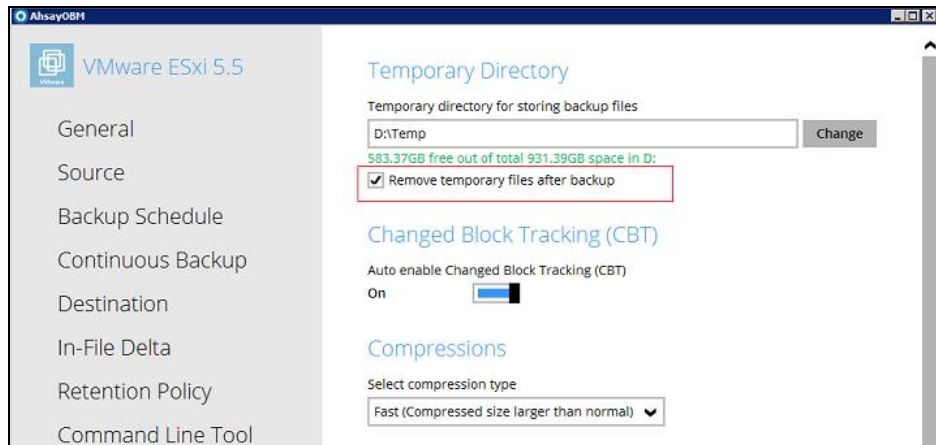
AhsayOBM

VMware

VMware ESxi 5.5

General

Source

Backup Schedule

Continuous Backup

Destination

In-File Delta

Retention Policy

Command Line Tool

Temporary Directory

Temporary directory for storing backup files

D:\Temp

Change

583.37GB free out of total 931.39GB space in D:

Remove temporary files after backup

Changed Block Tracking (CBT)

Auto enable Changed Block Tracking (CBT)

On

Compressions

Select compression type

Fast (Compressed size larger than normal)